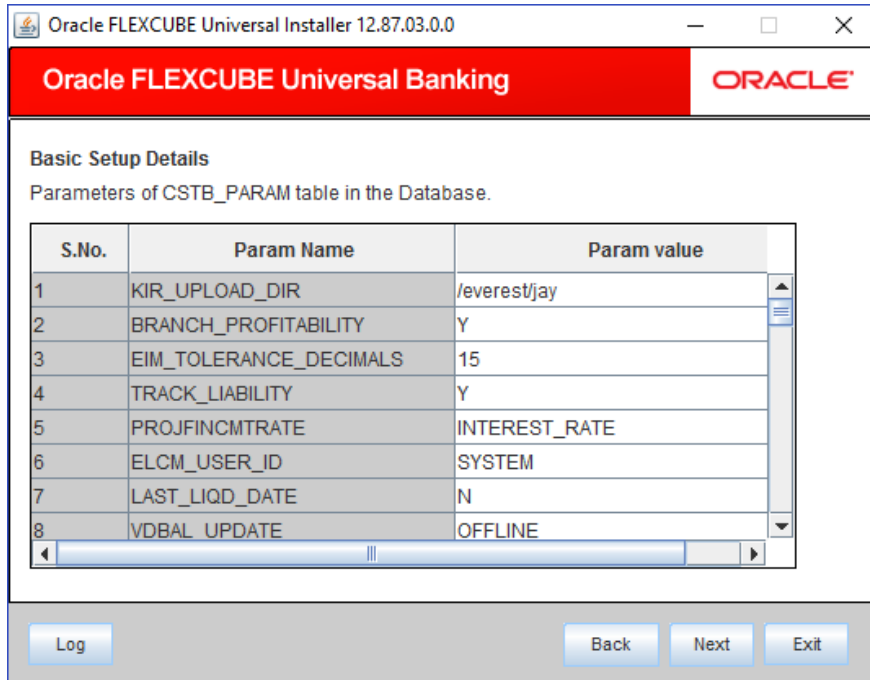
Oracle FLEXCUBE Universal Installer 12.87.03.0.0

Oracle FLEXCUBE Universal Banking

ORACLE

Basic Setup Details

Parameters of CSTB_PARAM table in the Database.

| S.No. | Param Name | Param value |
|---|---|---|
| 1 | KIR_UPLOAD_DIR | /everest/jay |
| 2 | BRANCH_PROFITABILITY | Y |
| 3 | EIM_TOLERANCE_DECIMALS | 15 |
| 4 | TRACK_LIABILITY | Y |
| 5 | PROJFINCMTRATE | INTEREST_RATE |
| 6 | ELCM_USER_ID | SYSTEM |
| 7 | LAST_LIQD_DATE | N |
| 8 | VDBAL_UPDATE | OFFLINE |

Log

Back

Next

Exit